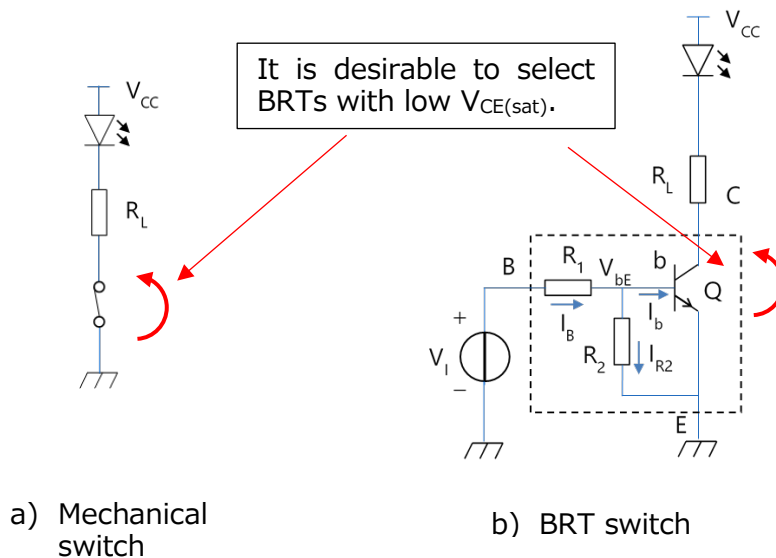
It is desirable to select BRTs with low $V_{CE(sat)}$.

$V_{CC}$

$R_L$

$V_{CC}$

$R_L$

C

B

$R_1$

$V_{bE}$

b

Q

$I_B$

$I_b$

+

$V_I$

−

$R_2$

$I_{R2}$

E

a) Mechanical switch

b) BRT switch